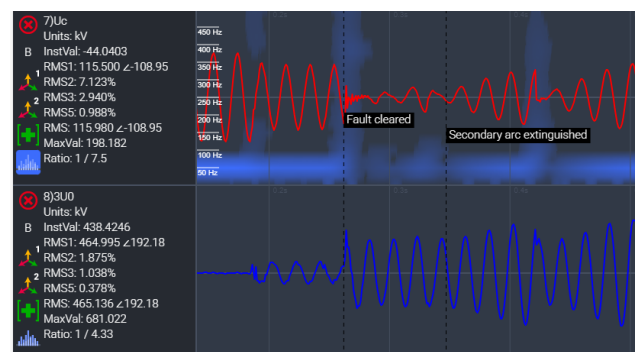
7)Uc
Units: kV
B InstVal: -44.0403
1 RMS1: 115.500 ∠-108.95
RMS2: 7.123%
2 RMS3: 2.940%
RMS5: 0.988%
RMS: 115.980 ∠-108.95
MaxVal: 198.182
Ratio: 1 / 7.5

450 Hz
400 Hz
350 Hz
300 Hz
250 Hz
200 Hz
150 Hz
100 Hz
50 Hz

Fault cleared
Secondary arc extinguished

8)3U0
Units: kV
B InstVal: 438.4246
1 RMS1: 464.995 ∠192.18
RMS2: 1.875%
2 RMS3: 1.038%
RMS5: 0.378%
RMS: 465.136 ∠192.18
MaxVal: 681.022
Ratio: 1 / 4.33